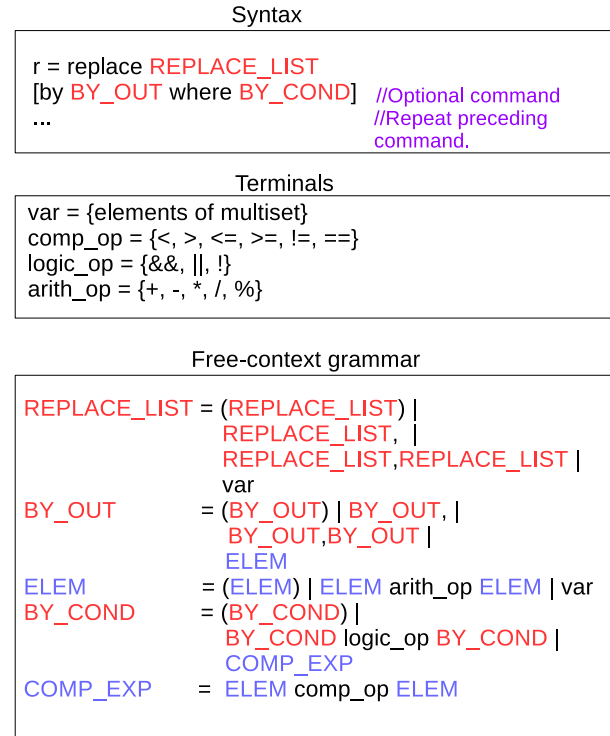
Syntax

r = replace REPLACE_LIST
[by BY_OUT where BY_COND]
...

//Optional command
//Repeat preceding command.

Terminals

var = {elements of multiset}
comp_op = {<, >, <=, >=, !=, ==}
logic_op = {&&, ||, !}
arith_op = {+, -, *, /, %}

Free-context grammar

REPLACE_LIST = (REPLACE_LIST) |
REPLACE_LIST, |
REPLACE_LIST,REPLACE_LIST |
var
BY_OUT = (BY_OUT) | BY_OUT, |
BY_OUT,BY_OUT |
ELEM
ELEM = (ELEM) | ELEM arith_op ELEM | var
BY_COND = (BY_COND) |
BY_COND logic_op BY_COND |
COMP_EXP
COMP_EXP = ELEM comp_op ELEM